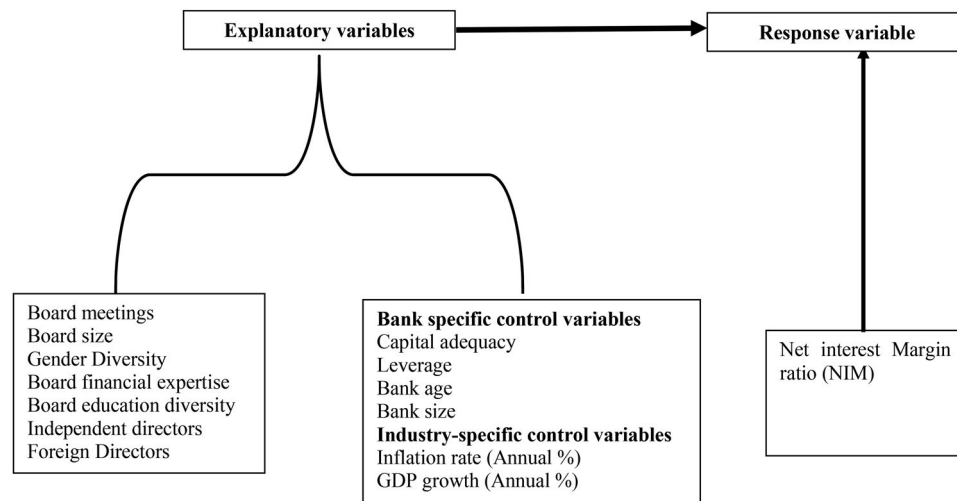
Explanatory variables

Response variable

Board meetings
Board size
Gender Diversity
Board financial expertise
Board education diversity
Independent directors
Foreign Directors

**Bank specific control variables**
Capital adequacy
Leverage
Bank age
Bank size
**Industry-specific control variables**
Inflation rate (Annual %)
GDP growth (Annual %)

Net interest Margin ratio (NIM)